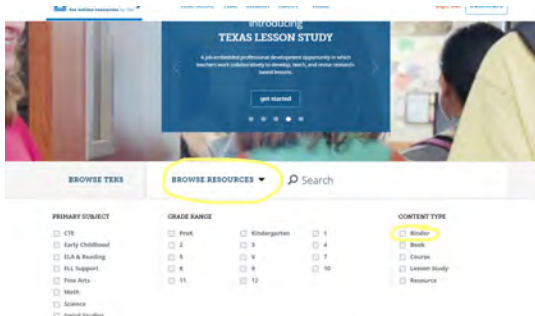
Introducing
TEXAS LESSON STUDY

A job-embedded professional development opportunity in which teachers work collaboratively to develop, teach, and revise research-based lessons.

get started

BROWSE TEKS

BROWSE RESOURCES

Search

PRIMARY SUBJECT
CTE
Early Childhood
ELA & Reading
ELL Support
Fine Arts
Math
Science
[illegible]

GRADE RANGE
PreK
Kindergarten
1
2
3
4
5
6
7
8
9
10
11
12

CONTENT TYPE
Binder
Book
Course
Lesson Study
Resource